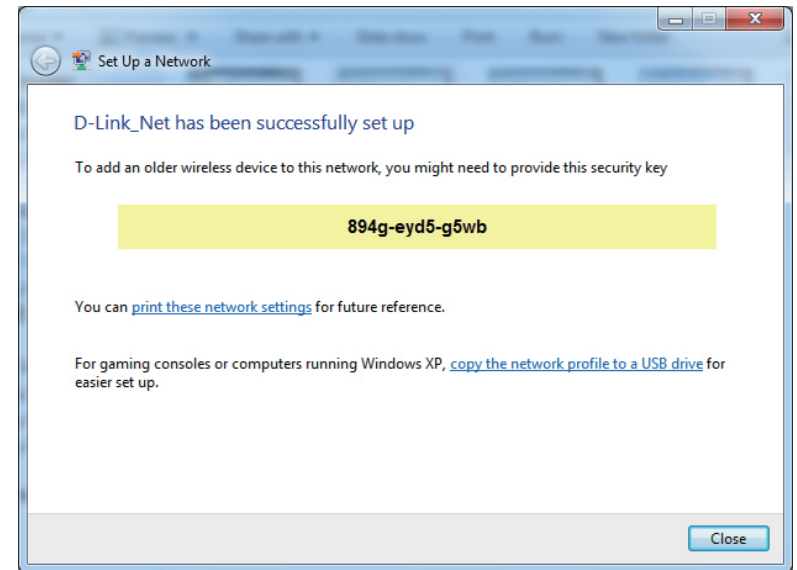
Set Up a Network

D-Link_Net has been successfully set up

To add an older wireless device to this network, you might need to provide this security key

894g-eyd5-g5wb

You can print these network settings for future reference.

For gaming consoles or computers running Windows XP, copy the network profile to a USB drive for easier set up.

Close